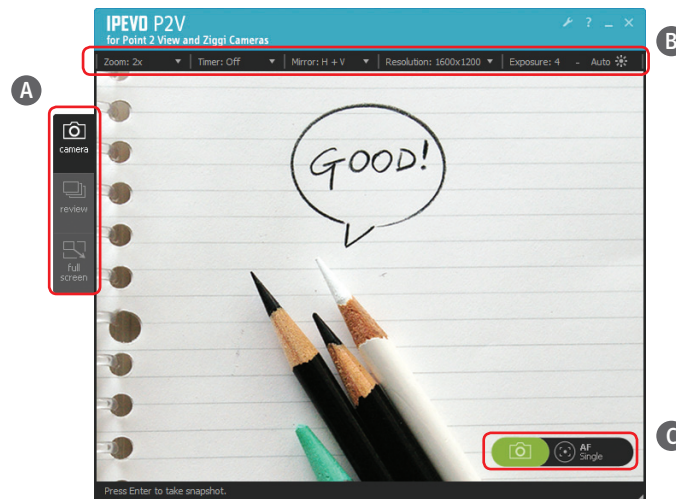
IPEVO P2V
for Point 2 View and Ziggi Cameras

? _ ×

B

Zoom: 2x | Timer: Off | Mirror: H + V | Resolution: 1600x1200 | Exposure: 4 - Auto

A

camera

review

full screen

GOOD!

C

AF Single

Press Enter to take snapshot.